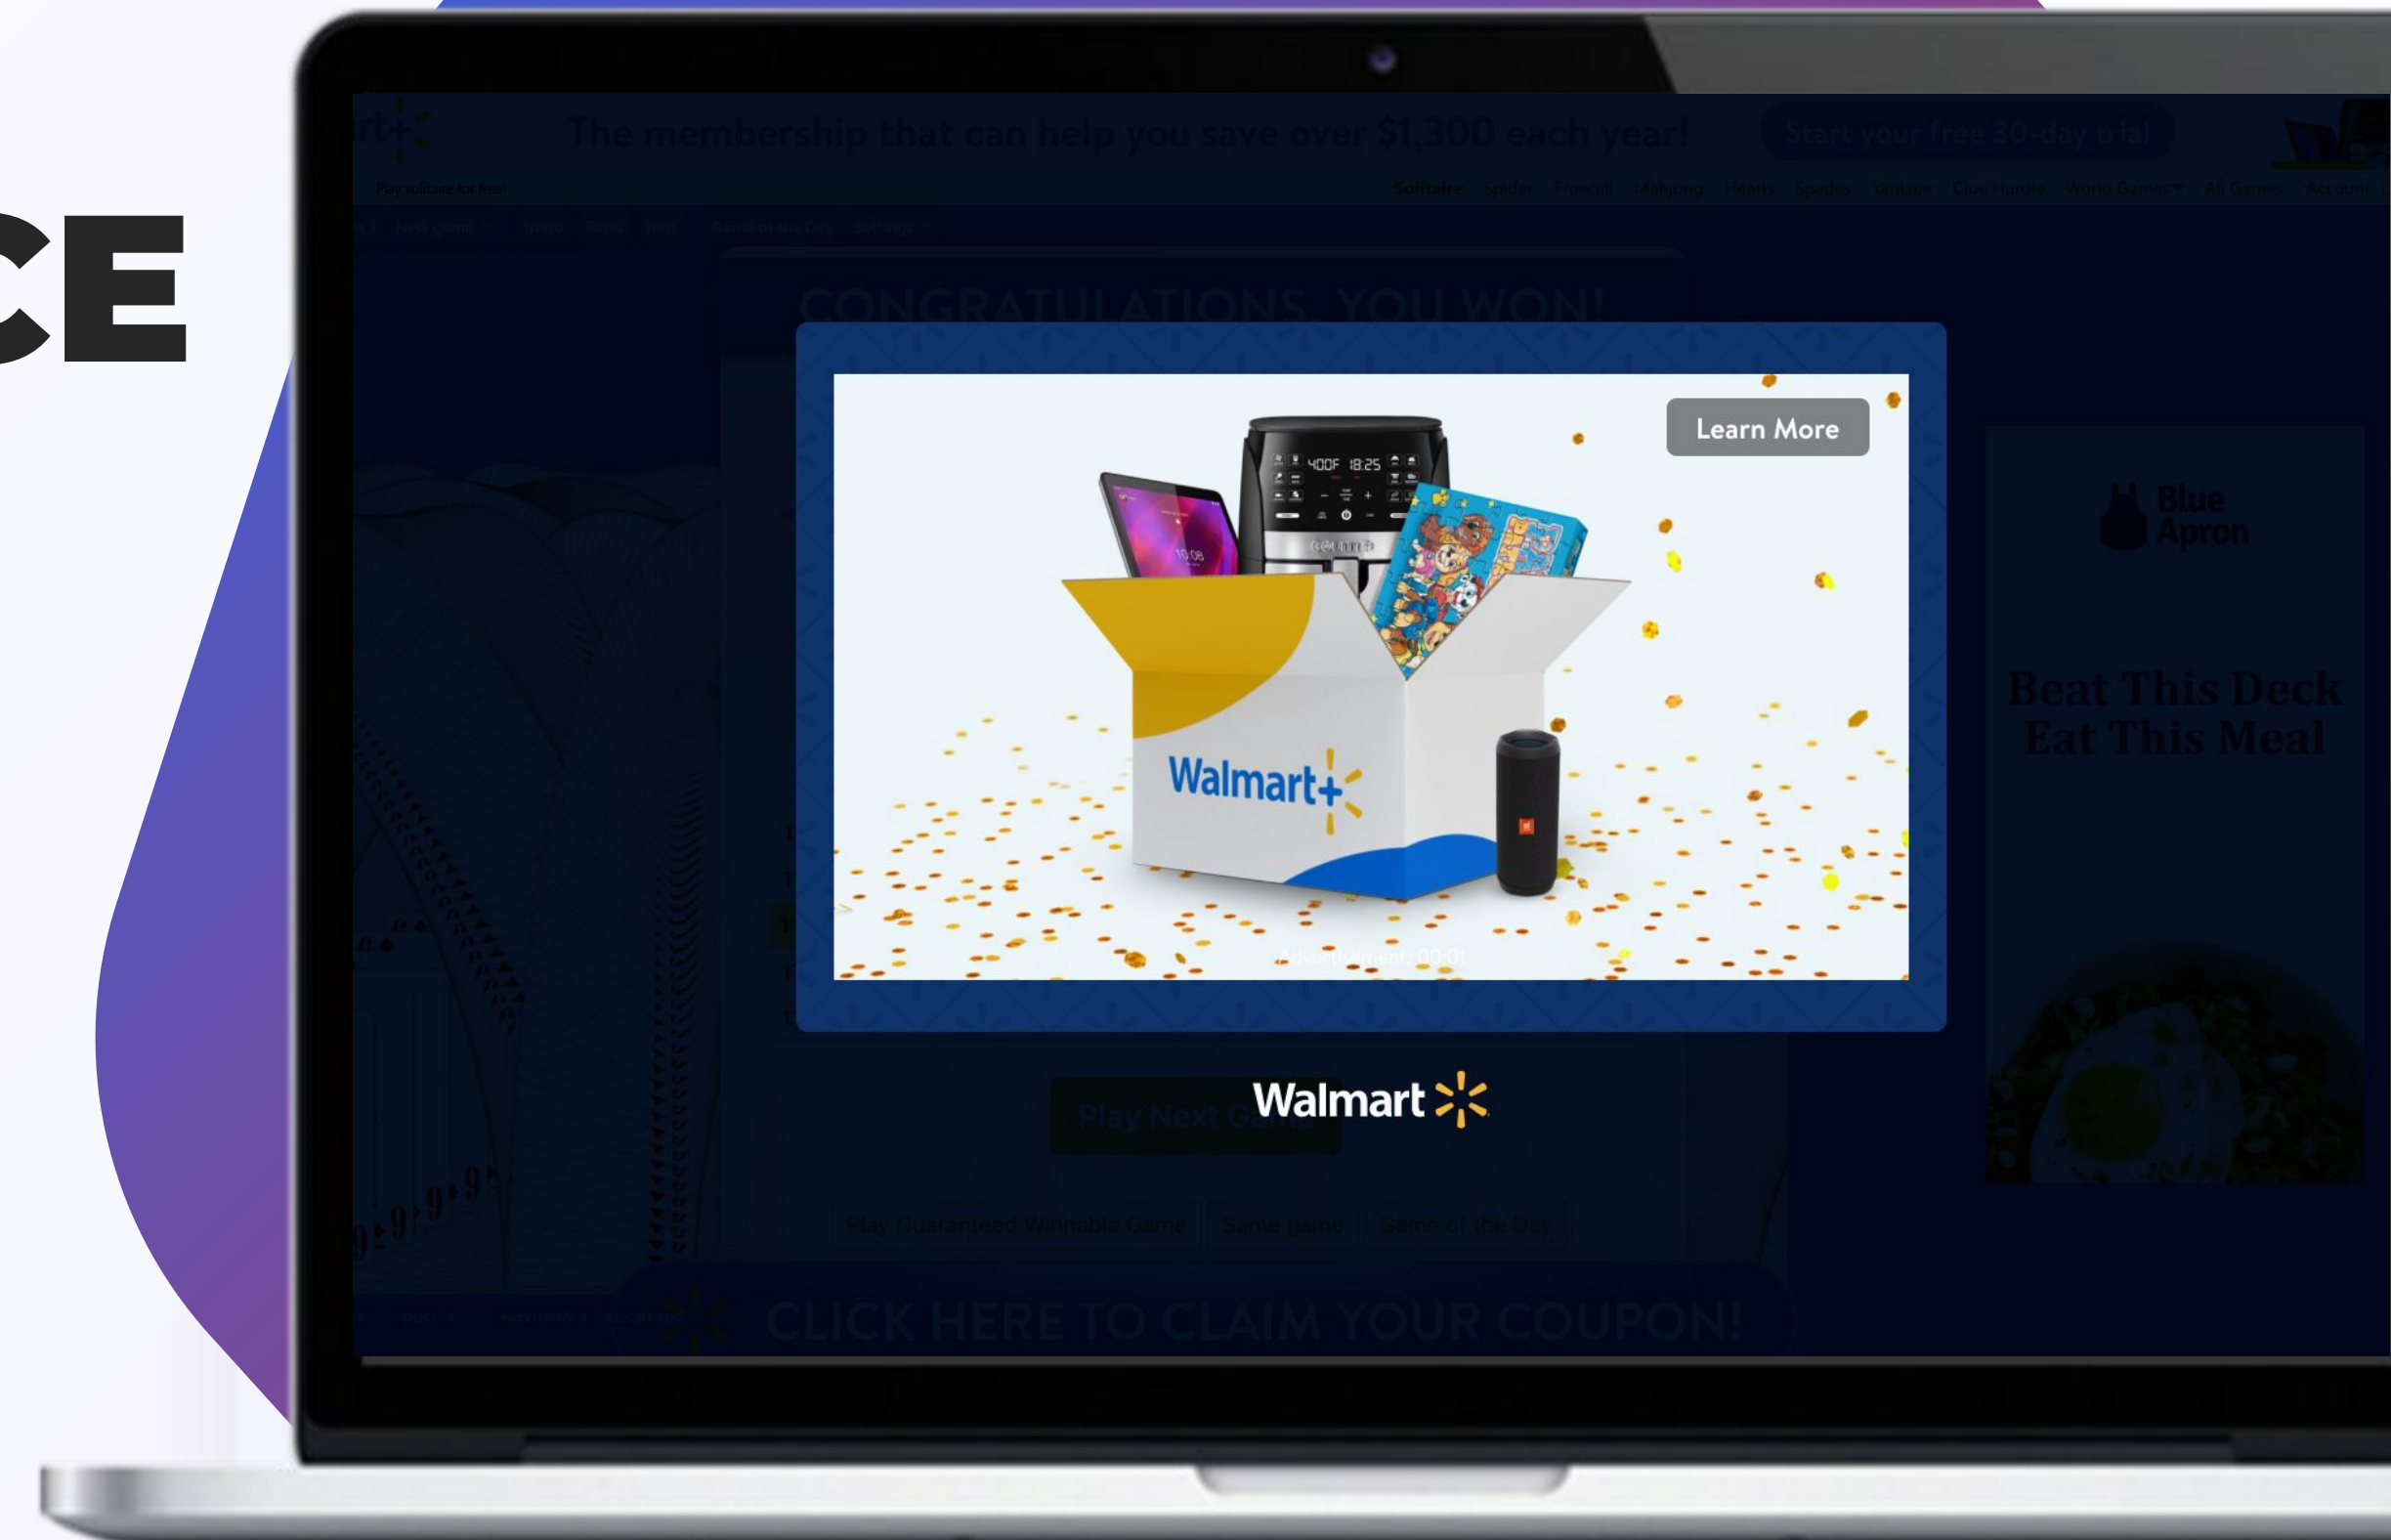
CE

The membership that can help you save over $1,300 each year!

Start your free 30-day trial

Play solitaire for free

Solitaire Spider Freecell Mahjong Hearts Spades Yahtzee Clue Hurdle World Games All Games Account

New game Undo Redo Hint Game of the Day Settings

CONGRATULATIONS, YOU WON!

Learn More

400F 18:25

Walmart+

Advertisement: 00:01

Walmart

Play Next Game

Play Guaranteed Winnable Game Same game Game of the Day

Blue Apron

Beat This Deck Eat This Meal

CLICK HERE TO CLAIM YOUR COUPON!